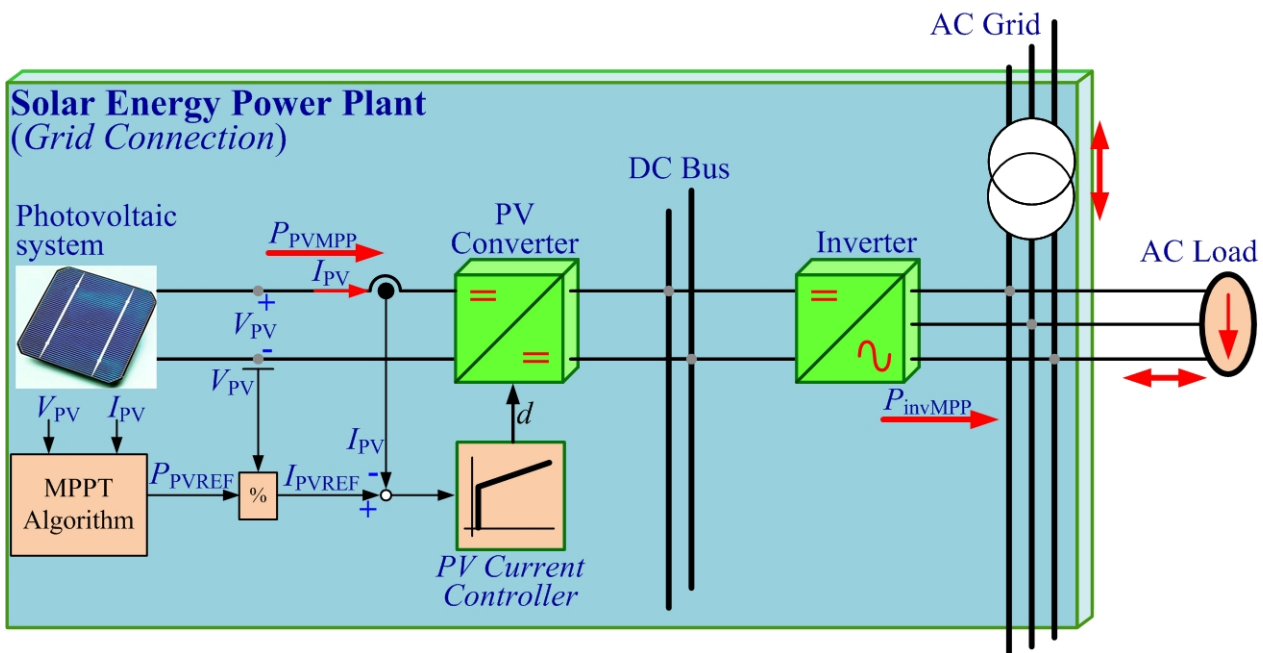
AC Grid

**Solar Energy Power Plant**
(*Grid Connection*)

DC Bus

Photovoltaic system

$P_{PVMPP}$

$I_{PV}$

+

$V_{PV}$

-

$V_{PV}$

PV Converter

=

=

Inverter

=

~

AC Load

$V_{PV}$ $I_{PV}$

MPPT Algorithm

$P_{PVREF}$

%

$I_{PVREF}$

$I_{PV}$

-

+

$d$

*PV Current Controller*

$P_{invMPP}$